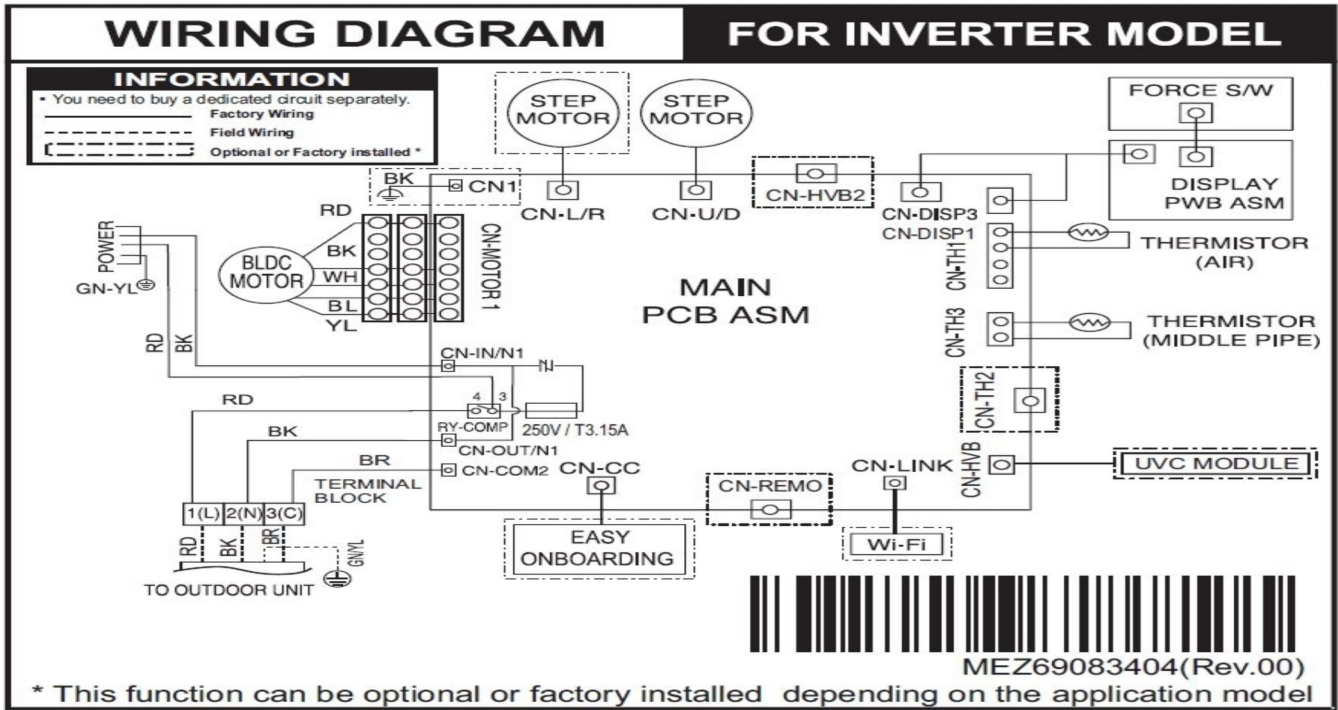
WIRING DIAGRAM
FOR INVERTER MODEL

INFORMATION
• You need to buy a dedicated circuit separately.
Factory Wiring
Field Wiring
Optional or Factory installed *

STEP MOTOR
STEP MOTOR
FORCE S/W
BK
CN1
CN-L/R
CN-U/D
CN-HVB2
CN-DISP3
CN-DISP1
DISPLAY PWB ASM
RD
BK
BLDC MOTOR
WH
BL
YL
CN-MOTOR1
POWER
GN-YL
CN-TH1
THERMISTOR (AIR)
MAIN PCB ASM
CN-TH3
THERMISTOR (MIDDLE PIPE)
RD
BK
CN-IN/N1
CN-TH2
RD
4 3
RY-COMP
250V / T3.15A
BK
CN-OUT/N1
BR
CN-COM2
TERMINAL BLOCK
CN-CC
CN-LINK
CN-HVB
UVC MODULE
CN-REMO
1(L) 2(N) 3(C)
RD BK BR
GN/YL
TO OUTDOOR UNIT
EASY ONBOARDING
Wi-Fi
MEZ69083404(Rev.00)
* This function can be optional or factory installed depending on the application model